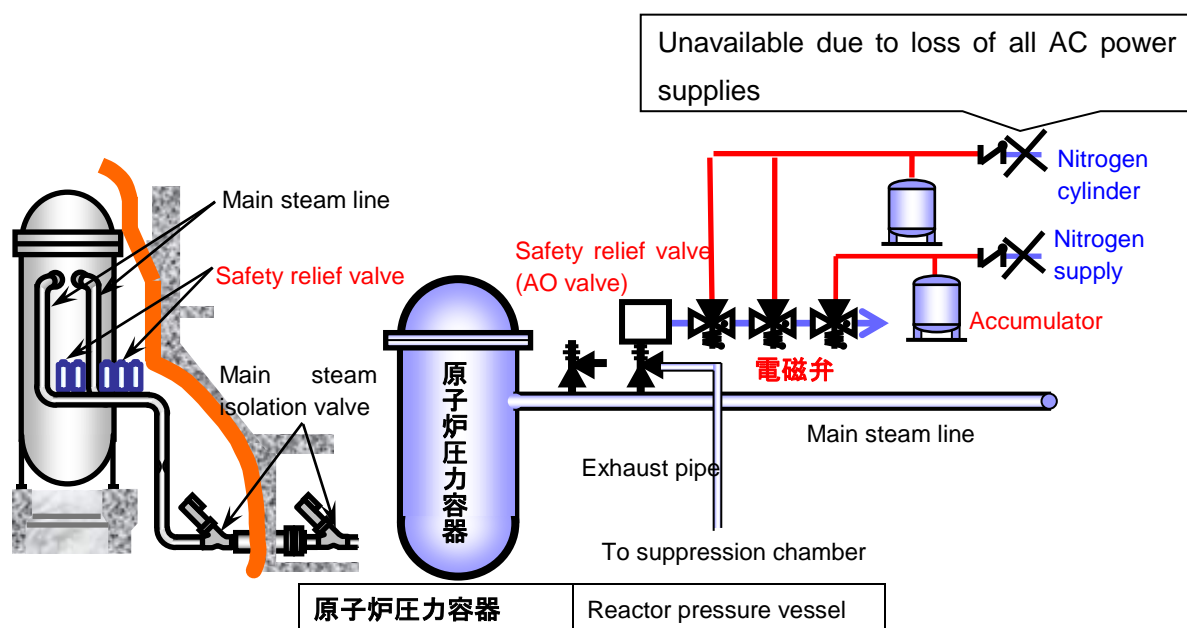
Unavailable due to loss of all AC power supplies

Main steam line

Safety relief valve

Main steam isolation valve

Safety relief valve (AO valve)

Nitrogen cylinder

Nitrogen supply

Accumulator

電磁弁

原子炉圧力容器

Main steam line

Exhaust pipe

To suppression chamber

| 原子炉圧力容器 | Reactor pressure vessel |
|---|---|